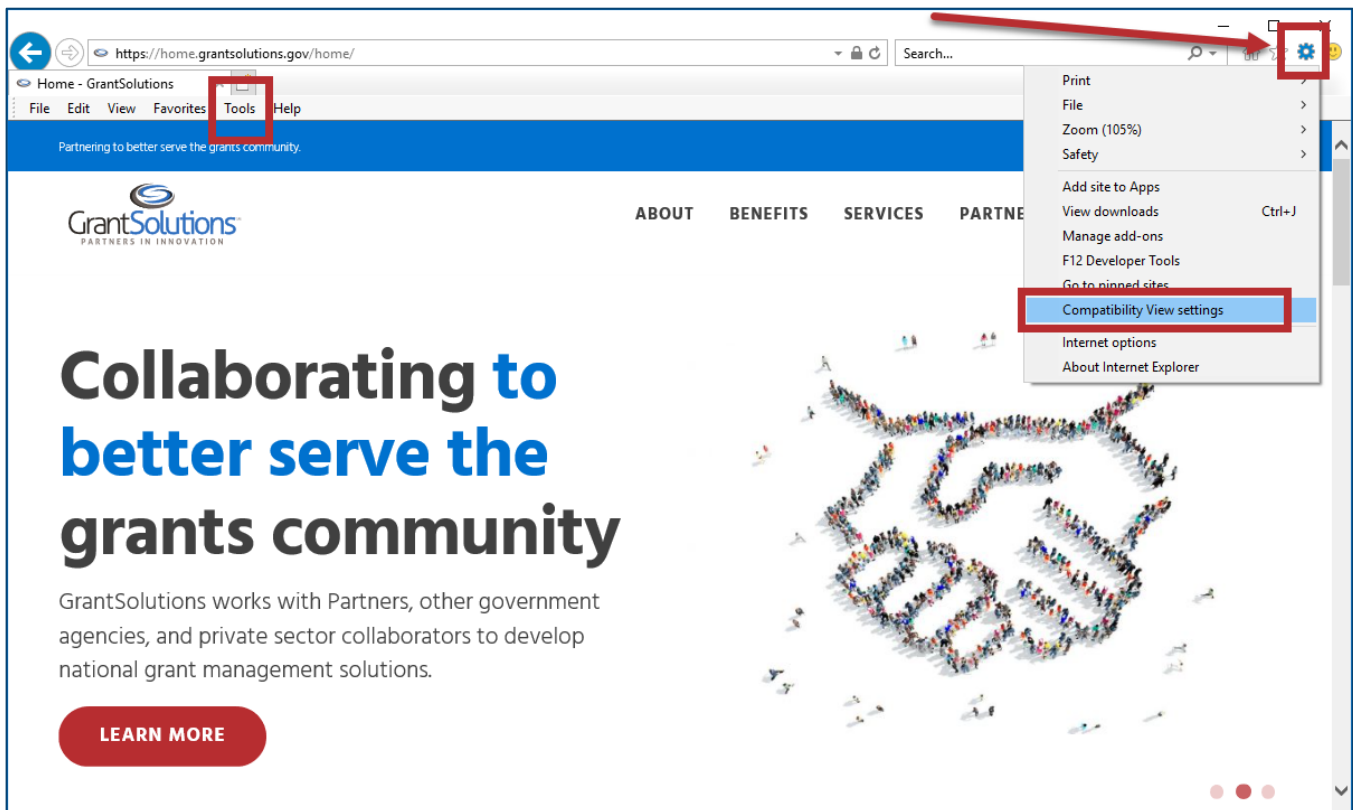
https://home.grantsolutions.gov/home/

Search...

Home - GrantSolutions

File Edit View Favorites Tools Help

Partnering to better serve the grants community.

GrantSolutions
PARTNERS IN INNOVATION

ABOUT BENEFITS SERVICES PARTNE

Print
File
Zoom (105%)
Safety
Add site to Apps
View downloads Ctrl+J
Manage add-ons
F12 Developer Tools
Go to pinned sites
Compatibility View settings
Internet options
About Internet Explorer

Collaborating to better serve the grants community

GrantSolutions works with Partners, other government agencies, and private sector collaborators to develop national grant management solutions.

LEARN MORE